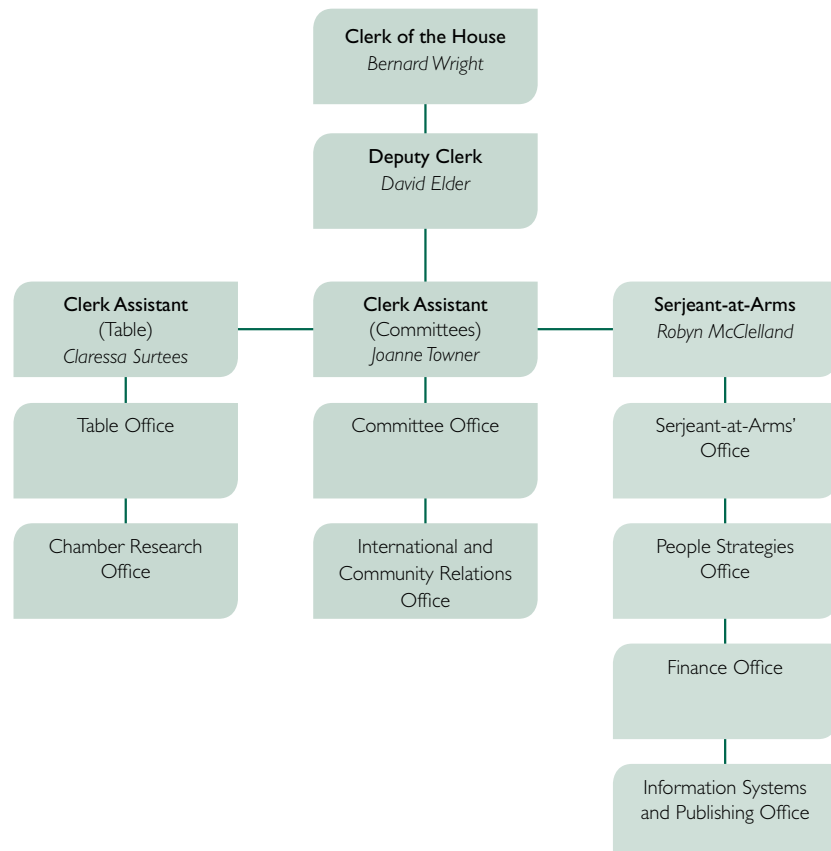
Clerk of the House
Bernard Wright

Deputy Clerk
David Elder

Clerk Assistant
(Table)
Claressa Surtees

Table Office

Chamber Research Office

Clerk Assistant
(Committees)
Joanne Towner

Committee Office

International and Community Relations Office

Serjeant-at-Arms
Robyn McClelland

Serjeant-at-Arms' Office

People Strategies Office

Finance Office

Information Systems and Publishing Office